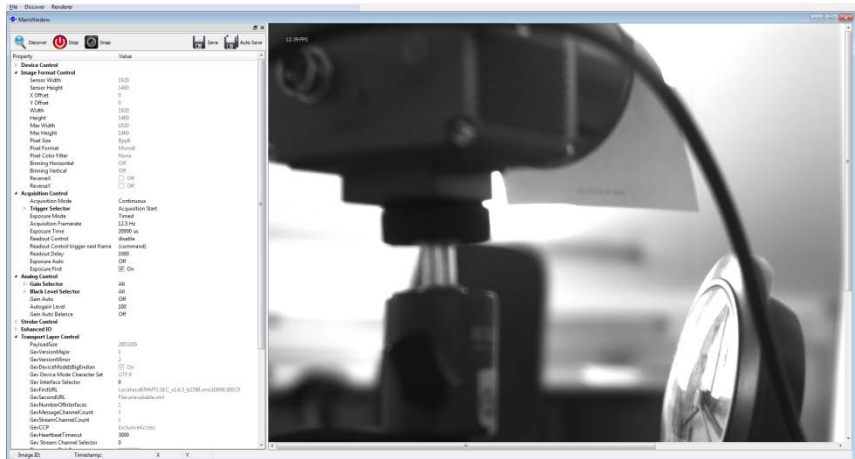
File Discover Renderer

MainWindow

Discover Stop Snap Save Auto Save

12.39 FPS

| Property | Value |
|---|---|
| Device Control | |
| Image Format Control | |
| Sensor Width | 1920 |
| Sensor Height | 1460 |
| X Offset | 0 |
| Y Offset | 0 |
| Width | 1920 |
| Height | 1460 |
| Max Width | 1920 |
| Max Height | 1460 |
| Pixel Size | Bpp8 |
| Pixel Format | Mono8 |
| Pixel Color Filter | None |
| Binning Horizontal | Off |
| Binning Vertical | Off |
| ReverseX | Off |
| ReverseY | Off |
| Acquisition Control | |
| Acquisition Mode | Continuous |
| Trigger Selector | Acquisition Start |
| Exposure Mode | Timed |
| Acquisition Framerate | 12.5 Hz |
| Exposure Time | 20000 us |
| Readout Control | disable |
| Readout Control trigger next frame | (command) |
| Readout Delay | 1000 |
| Exposure Auto | Off |
| Exposure First | On |
| Analog Control | |
| Gain Selector | All |
| Black Level Selector | All |
| Gain Auto | Off |
| Autogain Level | 100 |
| Gain Auto Balance | Off |
| Strobe Control | |
| Enhanced IO | |
| Transport Layer Control | |
| PayloadSize | 2803200 |
| GevVersionMajor | 1 |
| GevVersionMinor | 2 |
| GevDeviceModeIsBigEndian | On |
| Gev Device Mode Character Set | UTF8 |
| Gev Interface Selector | 0 |
| GevFirstURL | Local:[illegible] |
| GevSecondURL | Fileunavailable.xml |
| GevNumberOfInterfaces | 1 |
| GevMessageChannelCount | 1 |
| GevStreamChannelCount | 1 |
| GevCCP | ExclusiveAccess |
| GevHeartbeatTimeout | 3000 |
| Gev Stream Channel Selector | 0 |

Image ID: Timestamp: X Y